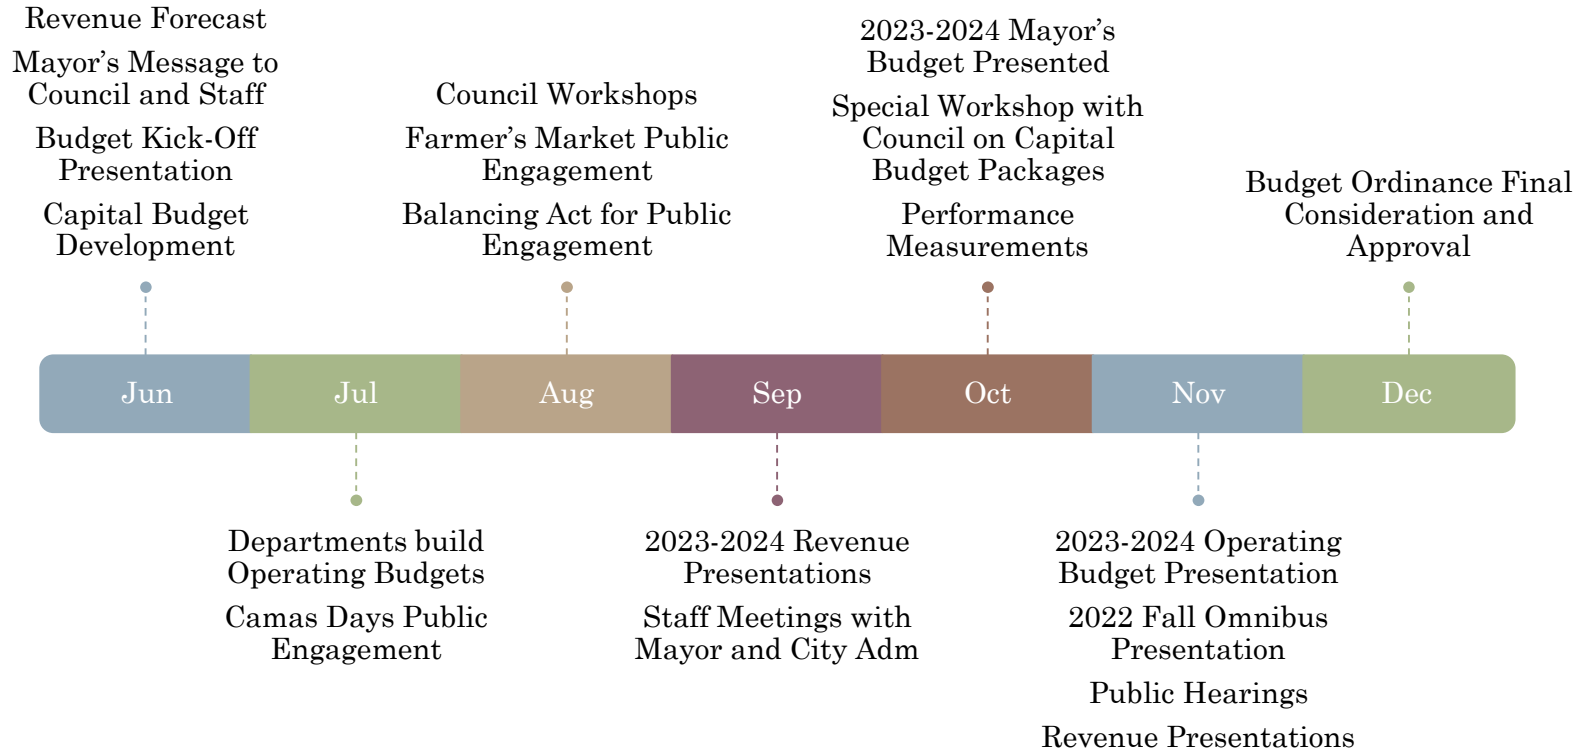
Revenue Forecast

Mayor’s Message to Council and Staff

Budget Kick-Off Presentation

Capital Budget Development

Council Workshops

Farmer’s Market Public Engagement

Balancing Act for Public Engagement

2023-2024 Mayor’s Budget Presented

Special Workshop with Council on Capital Budget Packages

Performance Measurements

Budget Ordinance Final Consideration and Approval

Jun Jul Aug Sep Oct Nov Dec

Departments build Operating Budgets

Camas Days Public Engagement

2023-2024 Revenue Presentations

Staff Meetings with Mayor and City Adm

2023-2024 Operating Budget Presentation

2022 Fall Omnibus Presentation

Public Hearings

Revenue Presentations